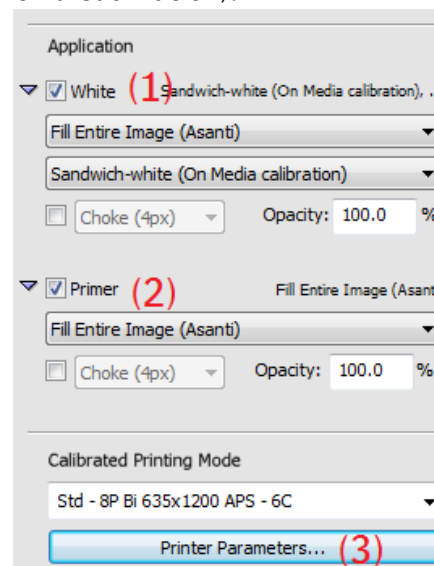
Application

White (1) Sandwich-white (On Media calibration), .

Fill Entire Image (Asanti)

Sandwich-white (On Media calibration)

Choke (4px) Opacity: 100.0 %

Primer (2) Fill Entire Image (Asant

Fill Entire Image (Asanti)

Choke (4px) Opacity: 100.0 %

Calibrated Printing Mode

Std - 8P Bi 635x1200 APS - 6C

Printer Parameters... (3)